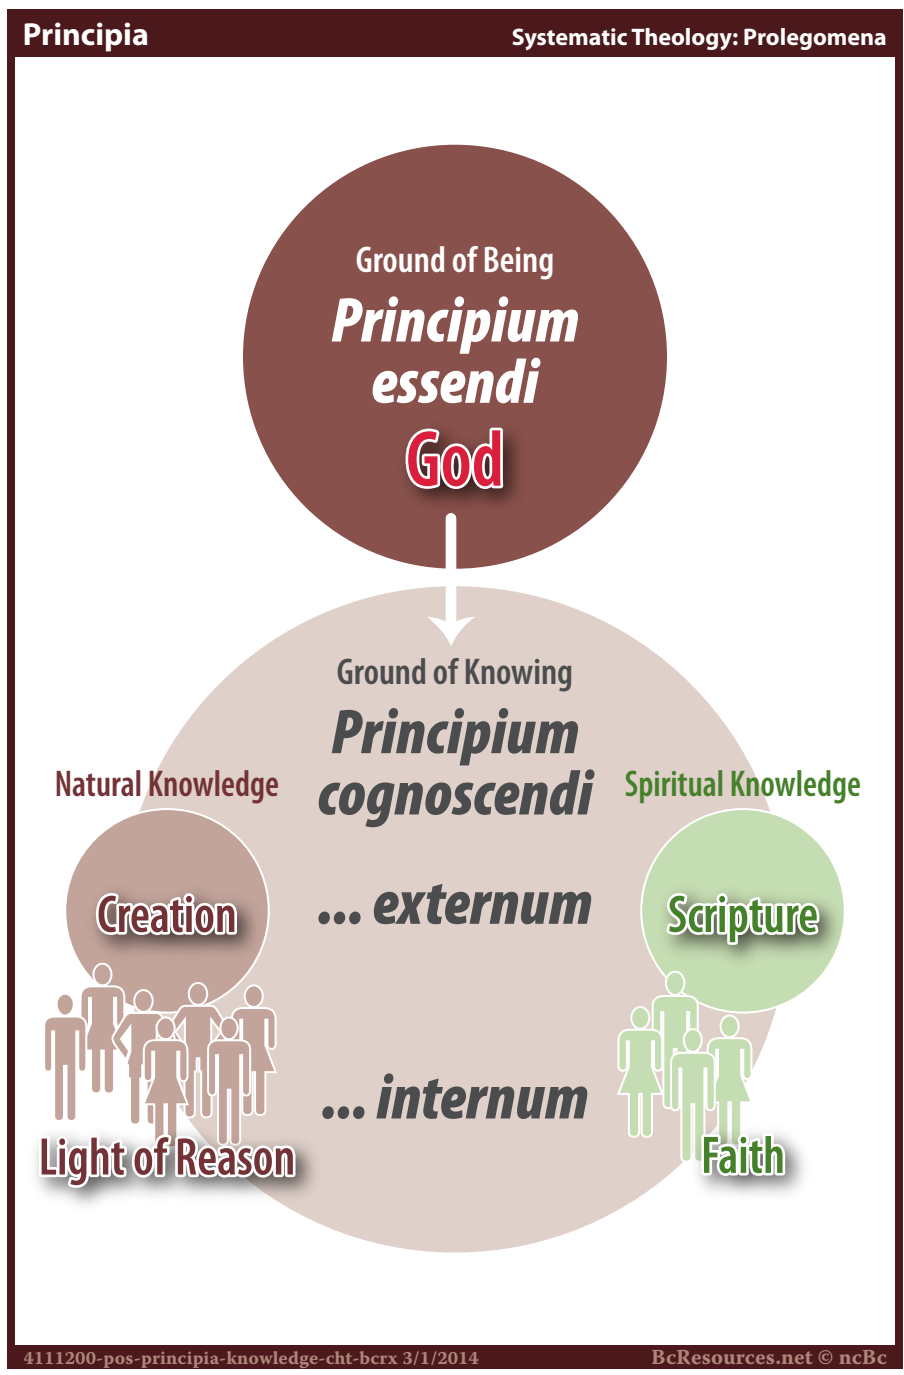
Principia

Systematic Theology: Prolegomena

Ground of Being
Principium essendi
God

Ground of Knowing
Principium cognoscendi

Natural Knowledge

Spiritual Knowledge

Creation

... externum

Scripture

... internum

Light of Reason

Faith

4111200-pos-principia-knowledge-cht-bcrx 3/1/2014

BcResources.net © ncBc